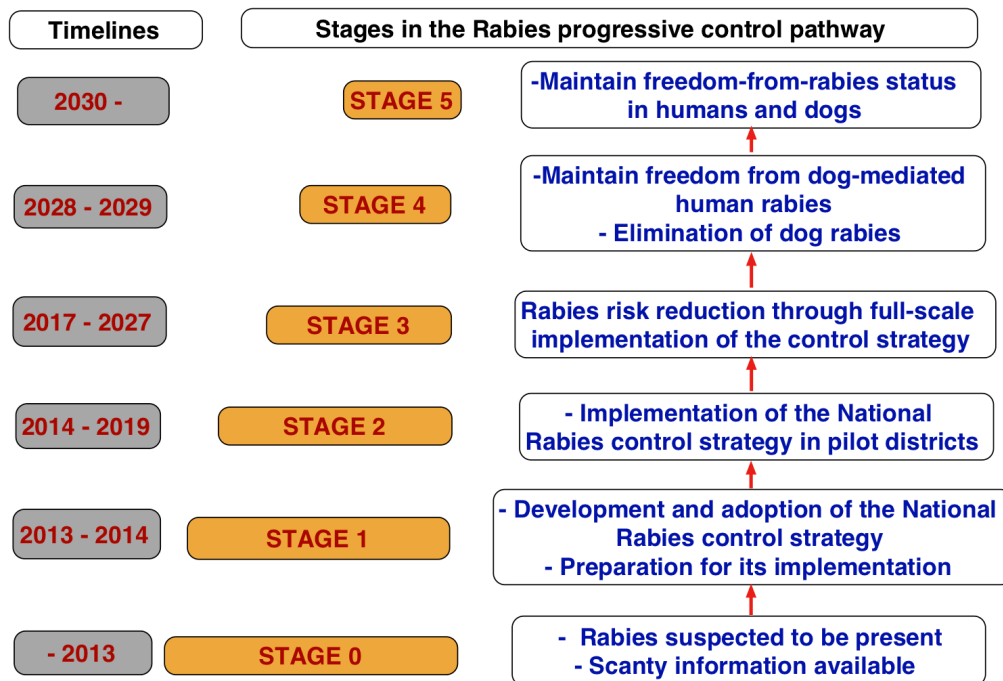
Timelines

Stages in the Rabies progressive control pathway

2030 -

STAGE 5

-Maintain freedom-from-rabies status in humans and dogs

2028 - 2029

STAGE 4

-Maintain freedom from dog-mediated human rabies
- Elimination of dog rabies

2017 - 2027

STAGE 3

Rabies risk reduction through full-scale implementation of the control strategy

2014 - 2019

STAGE 2

- Implementation of the National Rabies control strategy in pilot districts

2013 - 2014

STAGE 1

- Development and adoption of the National Rabies control strategy
- Preparation for its implementation

- 2013

STAGE 0

- Rabies suspected to be present
- Scanty information available